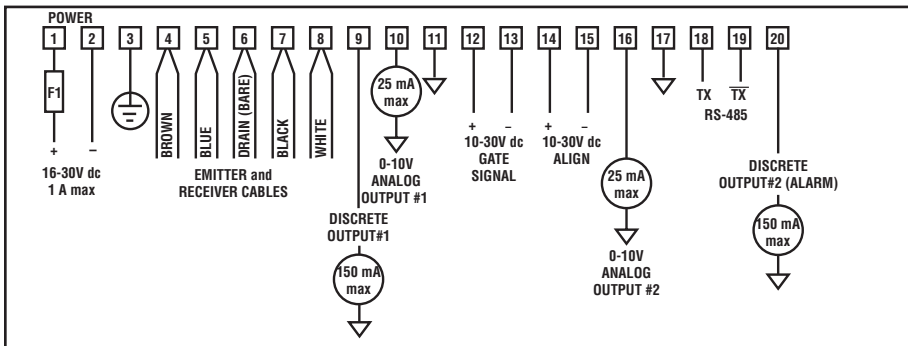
POWER

1 2 3 4 5 6 7 8 9 10 11 12 13 14 15 16 17 18 19 20

F1

+ –

16-30V dc
1 A max

BROWN
BLUE
DRAIN (BARE)
BLACK
WHITE

EMITTER and
RECEIVER CABLES

25 mA
max

0-10V
ANALOG
OUTPUT #1

DISCRETE
OUTPUT#1

150 mA
max

+ –
10-30V dc
GATE
SIGNAL

+ –
10-30V dc
ALIGN

25 mA
max

0-10V
ANALOG
OUTPUT #2

TX $\overline{TX}$
RS-485

DISCRETE
OUTPUT#2 (ALARM)

150 mA
max